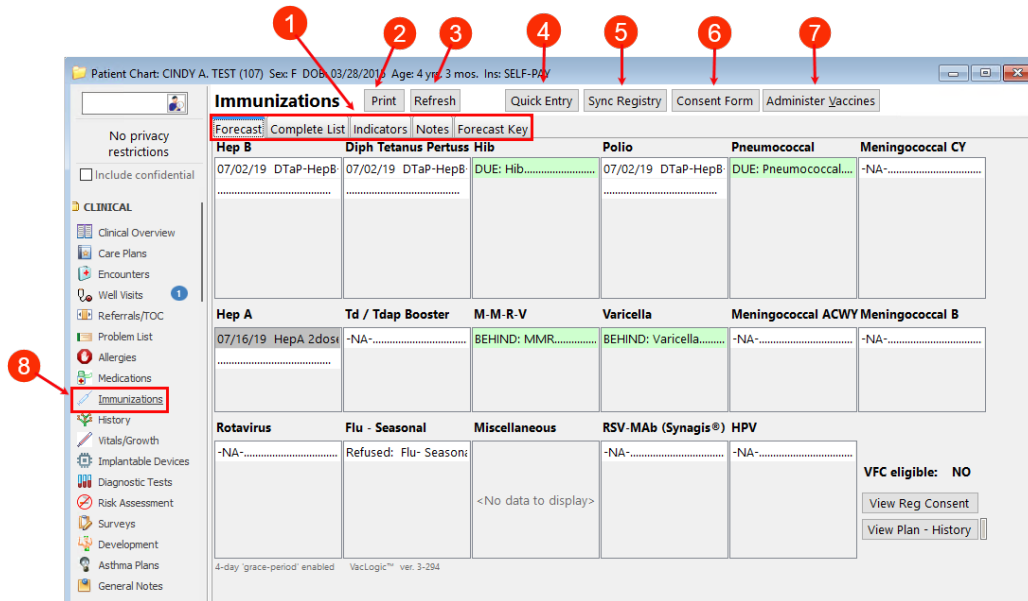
1 2 3 4 5 6 7

Patient Chart: CINDY A. TEST (107) Sex: F DOB: 03/28/2015 Age: 4 yrs 3 mos. Ins: SELF-PAY

Immunizations Print Refresh Quick Entry Sync Registry Consent Form Administer Vaccines

Forecast Complete List Indicators Notes Forecast Key

No privacy restrictions

Include confidential

CLINICAL

Clinical Overview
Care Plans
Encounters
Well Visits 1
Referrals/TOC
Problem List
Allergies
Medications
Immunizations
History
Vitals/Growth
Implantable Devices
Diagnostic Tests
Risk Assessment
Surveys
Development
Asthma Plans
General Notes

8

| Hep B | Diph Tetanus Pertuss | Hib | Polio | Pneumococcal | Meningococcal CY |
|---|---|---|---|---|---|
| 07/02/19 DTaP-HepB ........................ | 07/02/19 DTaP-HepB ........................ | DUE: Hib........................ | 07/02/19 DTaP-HepB ........................ | DUE: Pneumococcal........ | -NA-........................ |

| Hep A | Td / Tdap Booster | M-M-R-V | Varicella | Meningococcal ACWY | Meningococcal B |
|---|---|---|---|---|---|
| 07/16/19 HepA 2dose ........................ | -NA-........................ | BEHIND: MMR........................ | BEHIND: Varicella........ | -NA-........................ | -NA-........................ |

| Rotavirus | Flu - Seasonal | Miscellaneous | RSV-MAb (Synagis®) | HPV |
|---|---|---|---|---|
| -NA-........................ | Refused: Flu- Seasona | <No data to display> | -NA-........................ | -NA-........................ |

VFC eligible: NO

View Reg Consent

View Plan - History

4-day 'grace-period' enabled VacLogic™ ver. 3-294